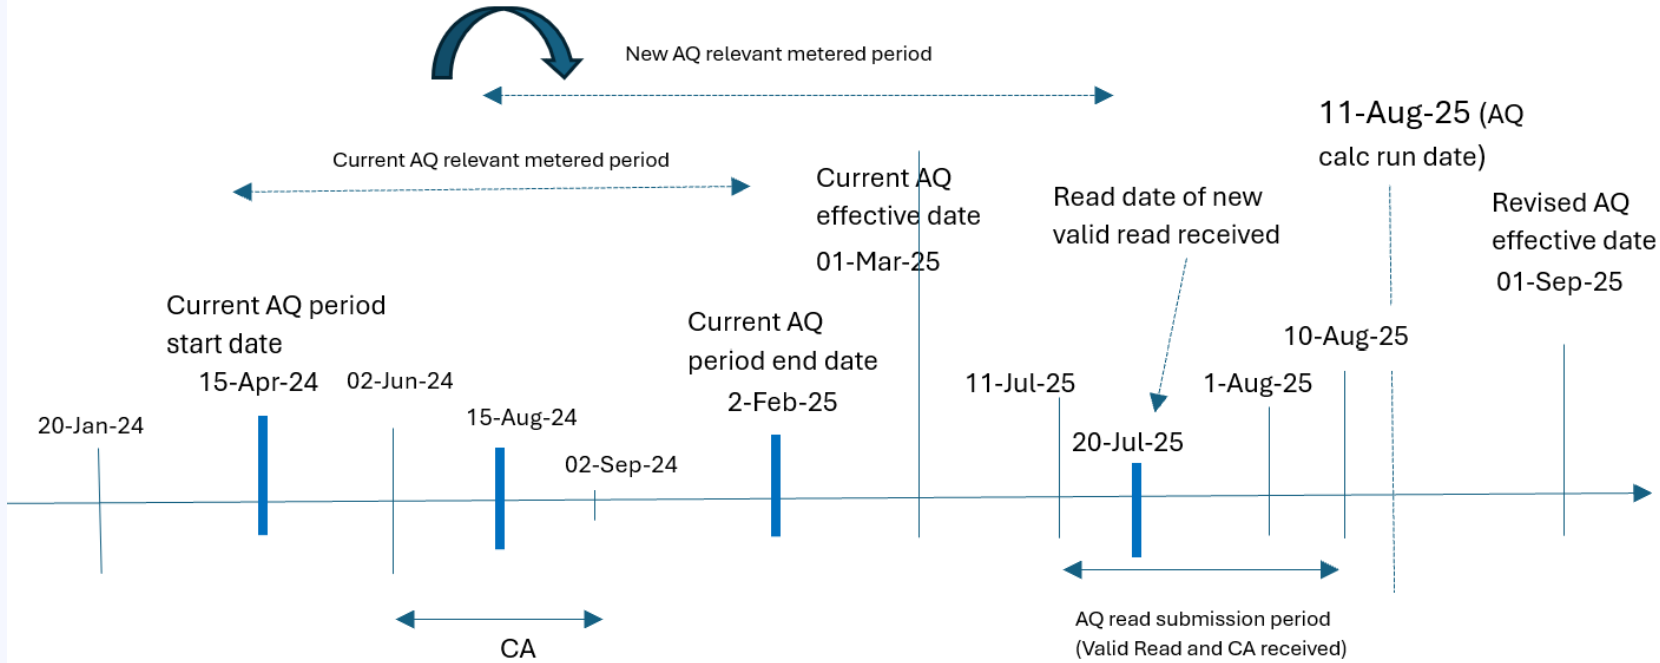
New AQ relevant metered period

11-Aug-25 (AQ calc run date)

Current AQ relevant metered period

Current AQ effective date
01-Mar-25

Read date of new valid read received

Revised AQ effective date
01-Sep-25

Current AQ period start date
15-Apr-24

02-Jun-24

Current AQ period end date
2-Feb-25

10-Aug-25

11-Jul-25

1-Aug-25

20-Jan-24

15-Aug-24

20-Jul-25

02-Sep-24

AQ read submission period
(Valid Read and CA received)

CA